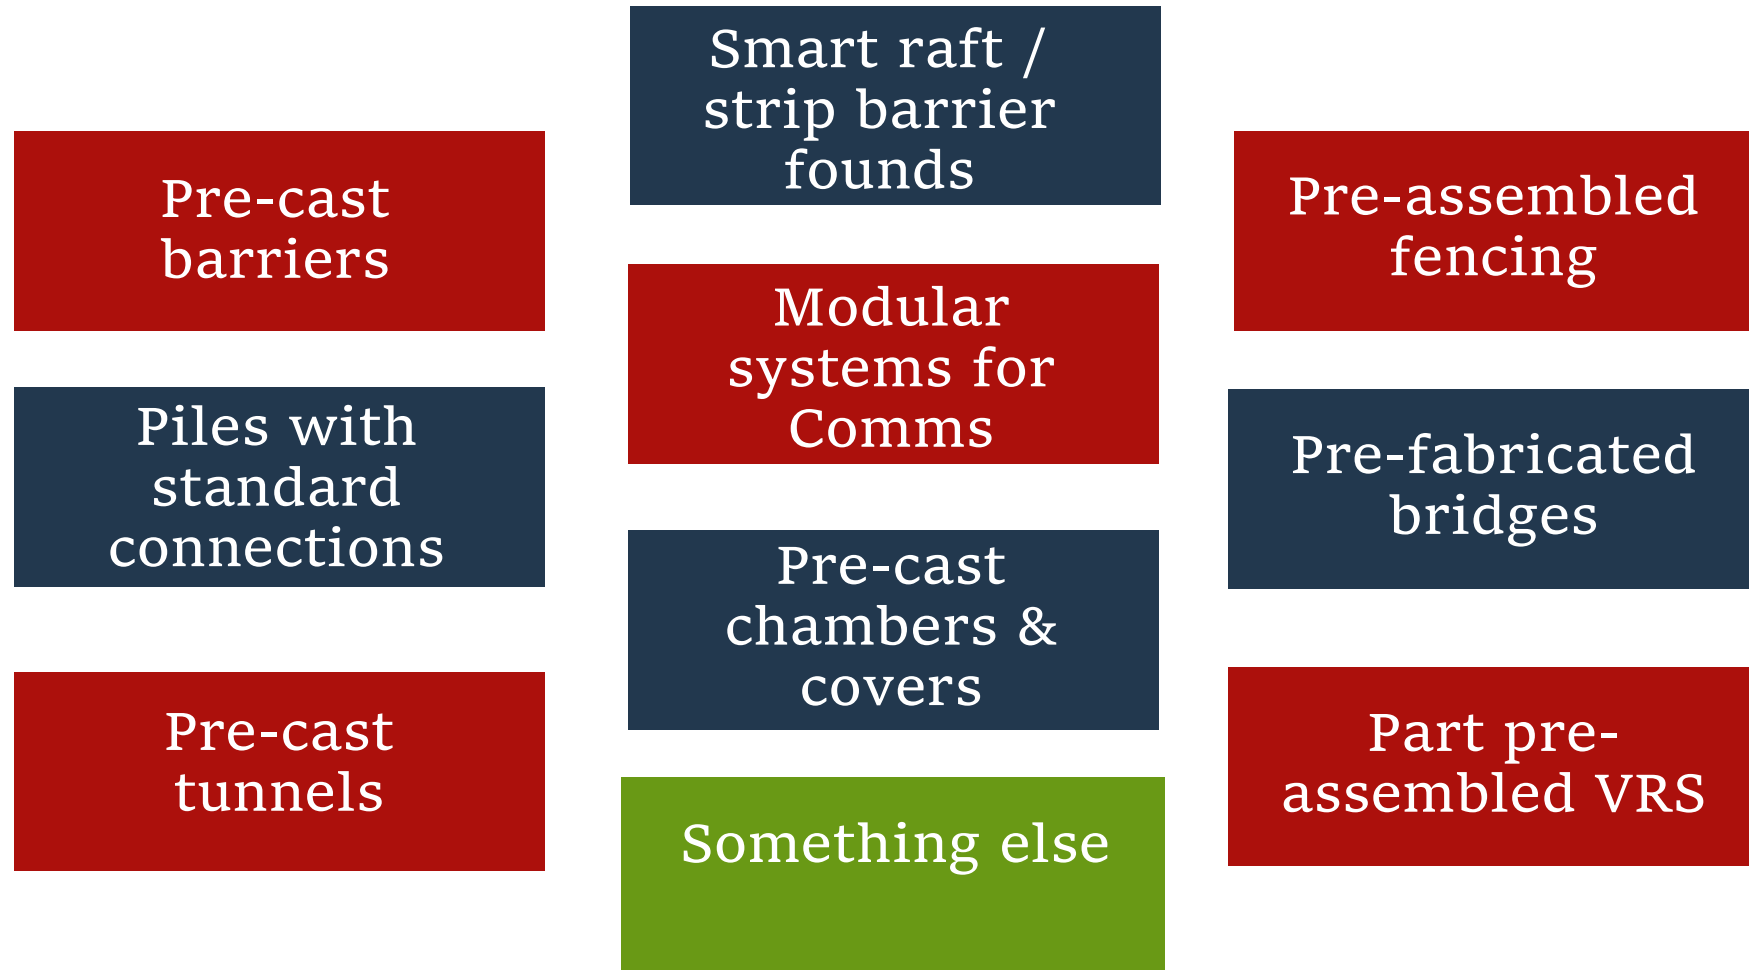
Smart raft / strip barrier founds

Pre-cast barriers

Pre-assembled fencing

Modular systems for Comms

Piles with standard connections

Pre-fabricated bridges

Pre-cast chambers & covers

Pre-cast tunnels

Part pre-assembled VRS

Something else